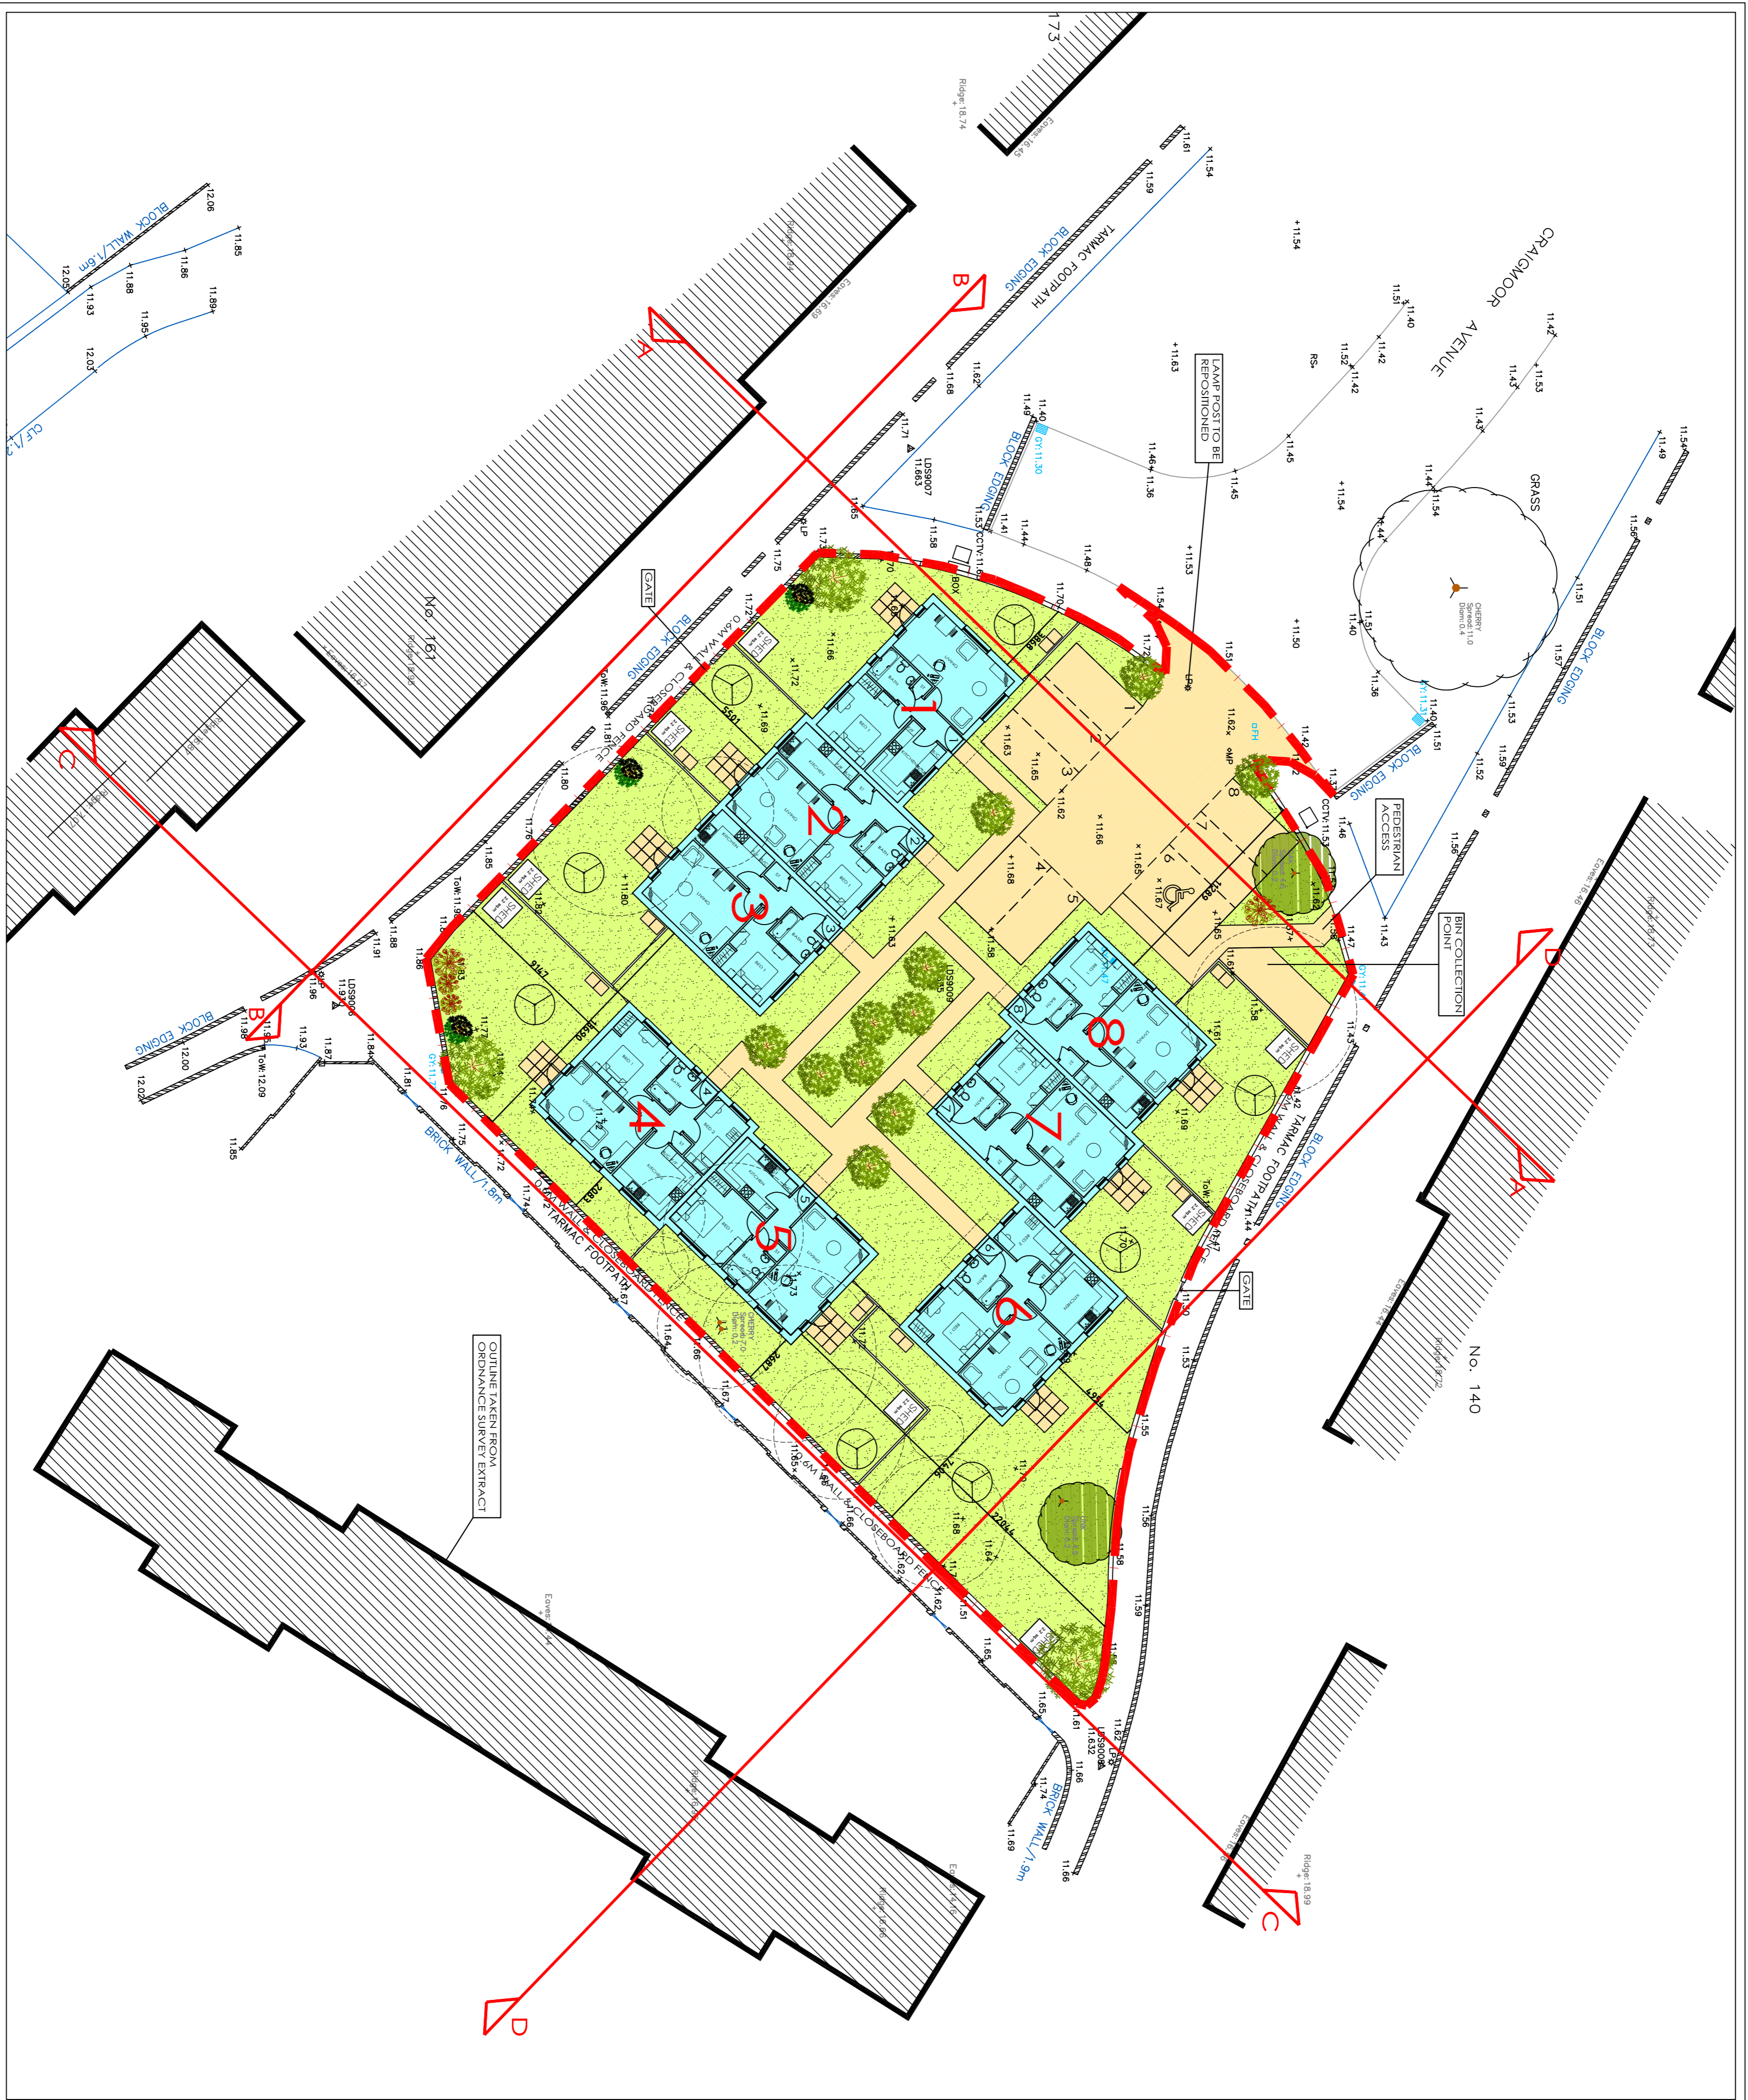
173
Ridge:18.74
Eaves:16.45
11.61
11.54
11.59
TARMAC FOOTPATH
BLOCK EDGING
CRAGMOOR AVENUE
11.54
BLOCK WALL/1.6m
12.06
11.85
12.05
11.88
11.86
11.93
11.95
11.89
12.03
CLF/1.2
Ridge:18.69
Eaves:16.69
B
A
11.62
11.68
11.71
LDS9007
11.663
11.40
11.49
GY:11.30
BLOCK EDGING
LAMP POST TO BE REPOSITIONED
11.63
11.51
11.40
11.42
RS
11.52
11.42
11.42
11.43
11.53
11.43
11.45
11.46
11.36
11.45
11.54
11.44
11.54
GRASS
11.54
11.49
11.85
11.53
CCTV:11.6
11.58
BOX
11.41
11.44
11.48
11.53
11.54
11.70
11.50
11.51
11.40
CHERRY
11.56
11.51
11.57
11.36
BLOCK EDGING
GY:11.3
11.40
11.51
11.53
11.62
11.42
11.52
11.59
BLOCK EDGING
11.56
PEDESTRIAN ACCESS
CCTV:11.53
11.46
RLP
11.73
11.75
11.70
11.72
GATE
BLOCK EDGING
0.6M WALL & CLOSEBOARD FENCE
11.66
11.72
11.69
ToW:11.96
11.81
No. 161
Eaves:16.67
Ridge:18.55
5501
C
11.80
11.76
11.85
ToW:11.96
11.92
11.80
1
2
3
4
5
6
7
8
11.63
11.65
11.62
11.66
11.65
11.68
11.67
11.63
11.58
11.65
11.64
1289
3868
BIN COLLECTION POINT
11.43
11.47
GY:11
D
11.58
11.61
11.43
11.88
11.91
11.88
11.96
LDS9006
11.93
11.98
BLOCK EDGING
12.00
12.02
11.93
ToW:12.09
11.87
11.84
11.81
11.85
GY:11
11.76
11.77
11.75
11.72
BRICK WALL/1.8m
11.74
0.6M WALL & CLOSEBOARD FENCE
TARMAC FOOTPATH
11.67
11.64
11.66
11.67
9147
7650
2083
2687
LDS9009
11.42
TARMAC FOOTPATH
0.6M WALL & CLOSEBOARD FENCE
ToW:11.44
BLOCK EDGING
11.69
11.70
GATE
11.50
11.53
No. 140
Eaves:16.46
Ridge:18.72
Eaves:16.44
Ridge:18.72
4984
11.55
11.56
11.59
11.59
11.64
11.68
11.62
22044
OUTLINE TAKEN FROM ORDNANCE SURVEY EXTRACT
Eaves
11.65
0.6M WALL & CLOSEBOARD FENCE
11.66
11.62
11.62
11.51
11.65
11.65
11.61
11.62
LP
LDS9008
11.632
11.66
11.74
BRICK WALL/1.9m
11.69
11.66
Ridge:18.99
C
Ridge
Eaves
D
SHED